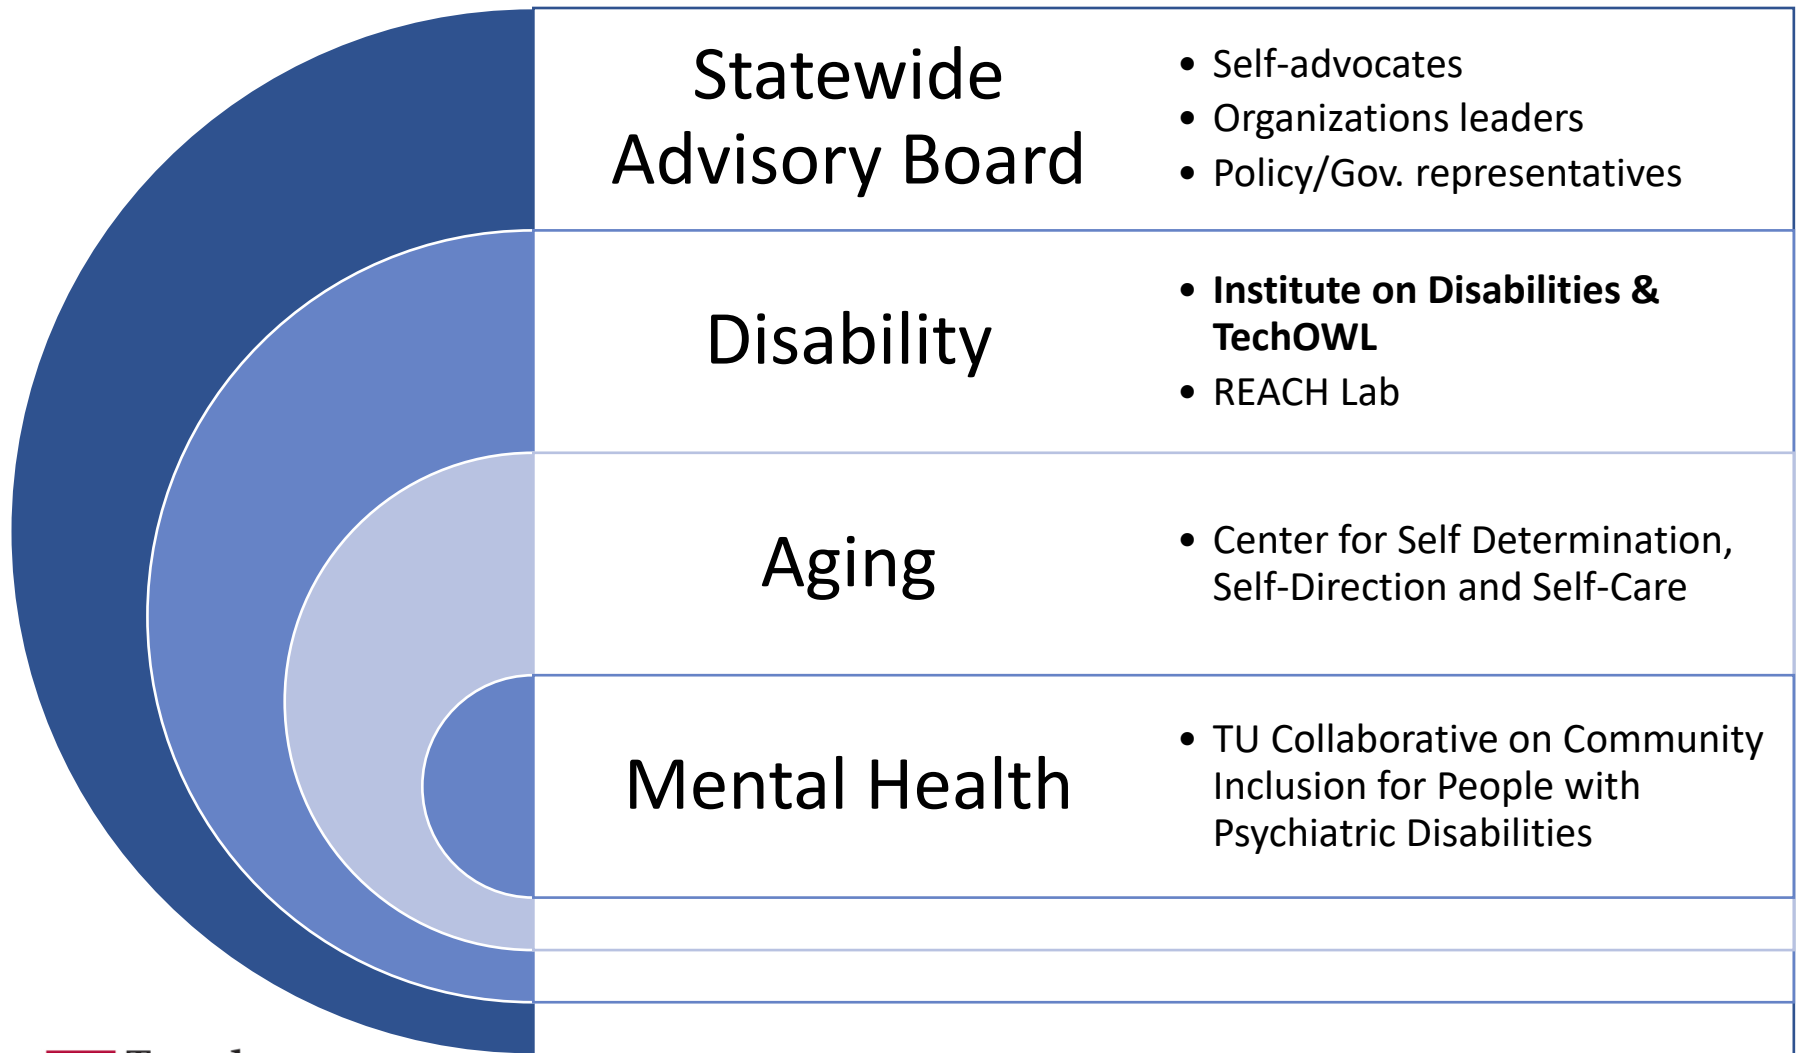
Statewide Advisory Board

- Self-advocates
- Organizations leaders
- Policy/Gov. representatives

Disability

- **Institute on Disabilities & TechOWL**
- REACH Lab

Aging

- Center for Self Determination, Self-Direction and Self-Care

Mental Health

- TU Collaborative on Community Inclusion for People with Psychiatric Disabilities

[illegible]